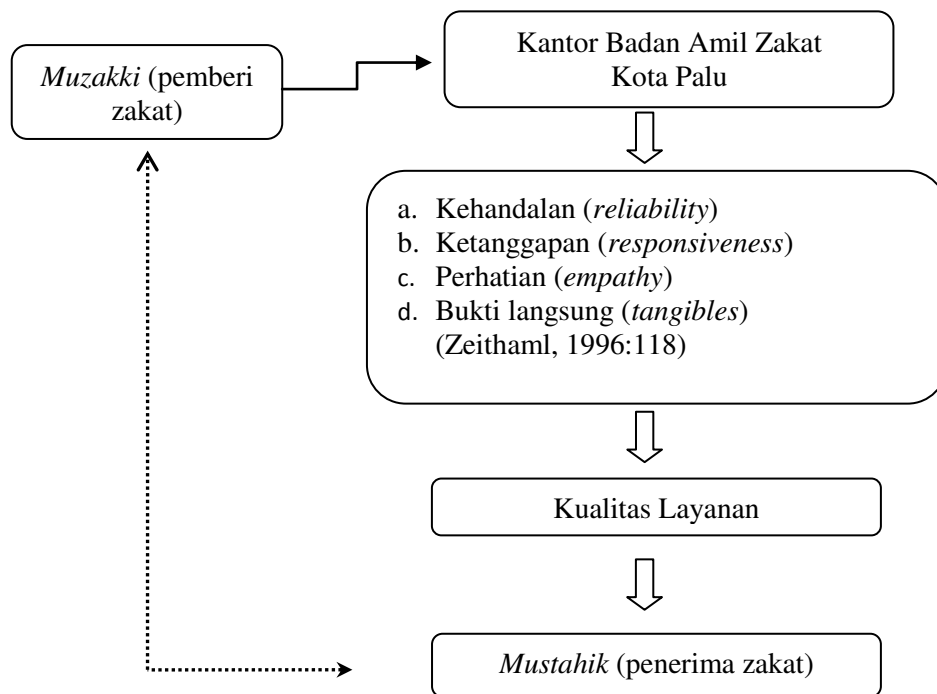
Muzakki (pemberi zakat)

Kantor Badan Amil Zakat Kota Palu

a. Kehandalan (reliability)
b. Ketanggapan (responsiveness)
c. Perhatian (empathy)
d. Bukti langsung (tangibles)
(Zeithaml, 1996:118)

Kualitas Layanan

Mustahik (penerima zakat)